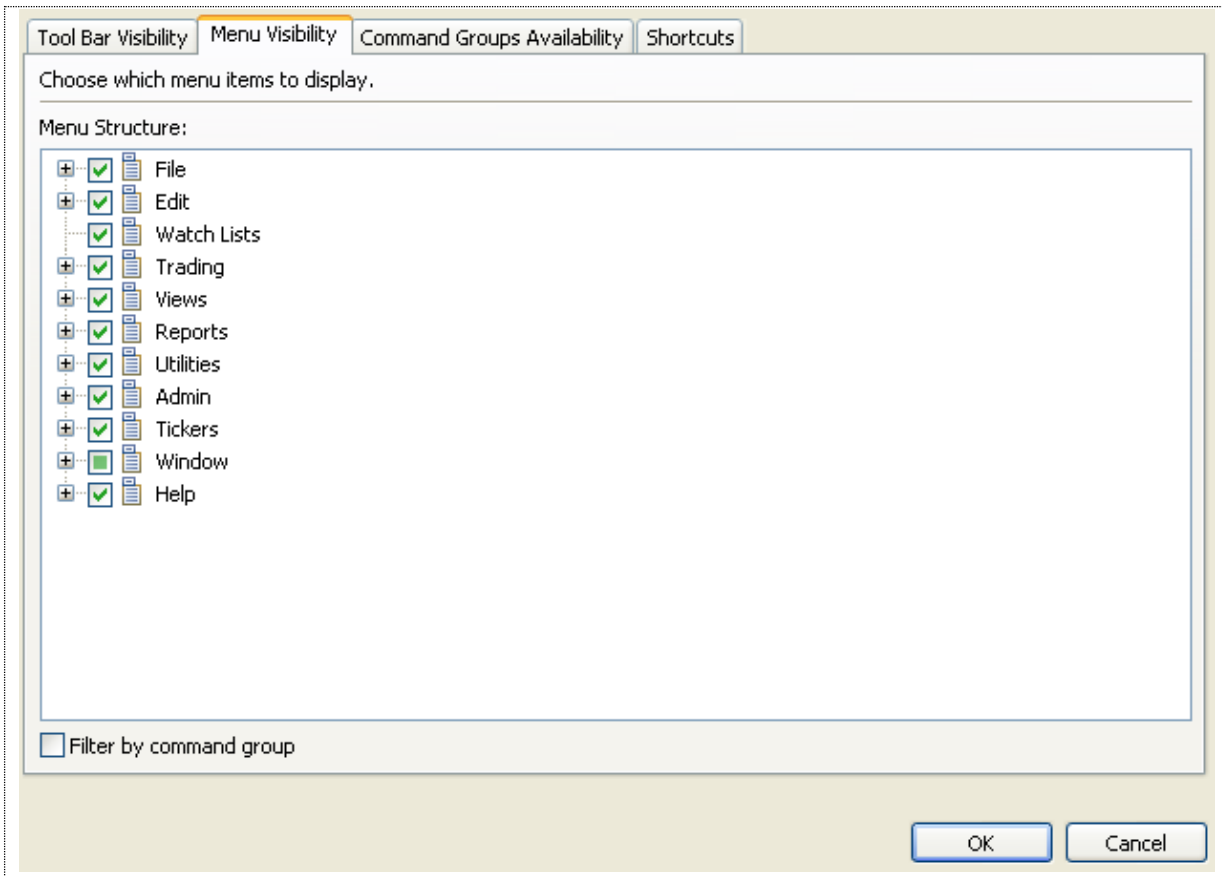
Tool Bar Visibility | Menu Visibility | Command Groups Availability | Shortcuts

Choose which menu items to display.

Menu Structure:

File
Edit
Watch Lists
Trading
Views
Reports
Utilities
Admin
Tickers
Window
Help

Filter by command group

OK
Cancel